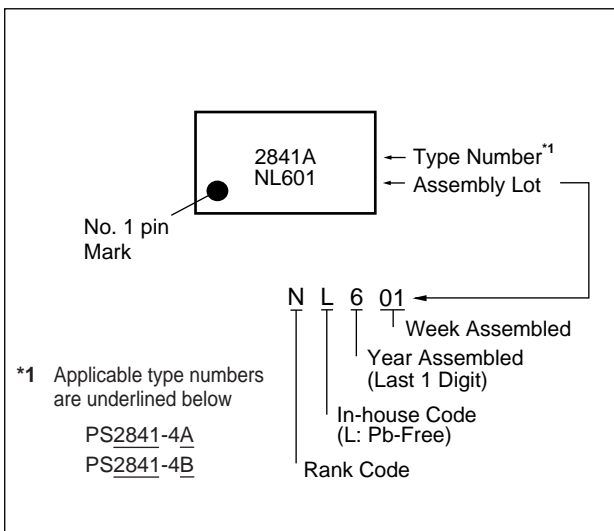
2841A
NL601

Type Number$^{*1}$
Assembly Lot

No. 1 pin Mark

N L 6 01

Week Assembled

Year Assembled
(Last 1 Digit)

In-house Code
(L: Pb-Free)

Rank Code

*1 Applicable type numbers are underlined below

PS2841-4A
PS2841-4B